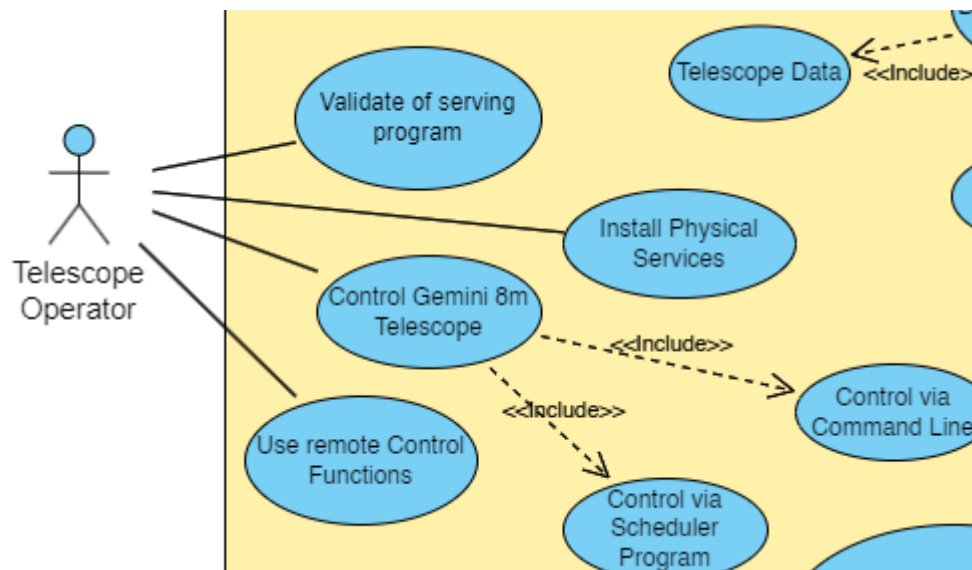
Telescope Operator

Validate of serving program

Telescope Data

<<Include>

Install Physical Services

Control Gemini 8m Telescope

<<Include>>

<<Include>>

Control via Command Line

Use remote Control Functions

Control via Scheduler Program